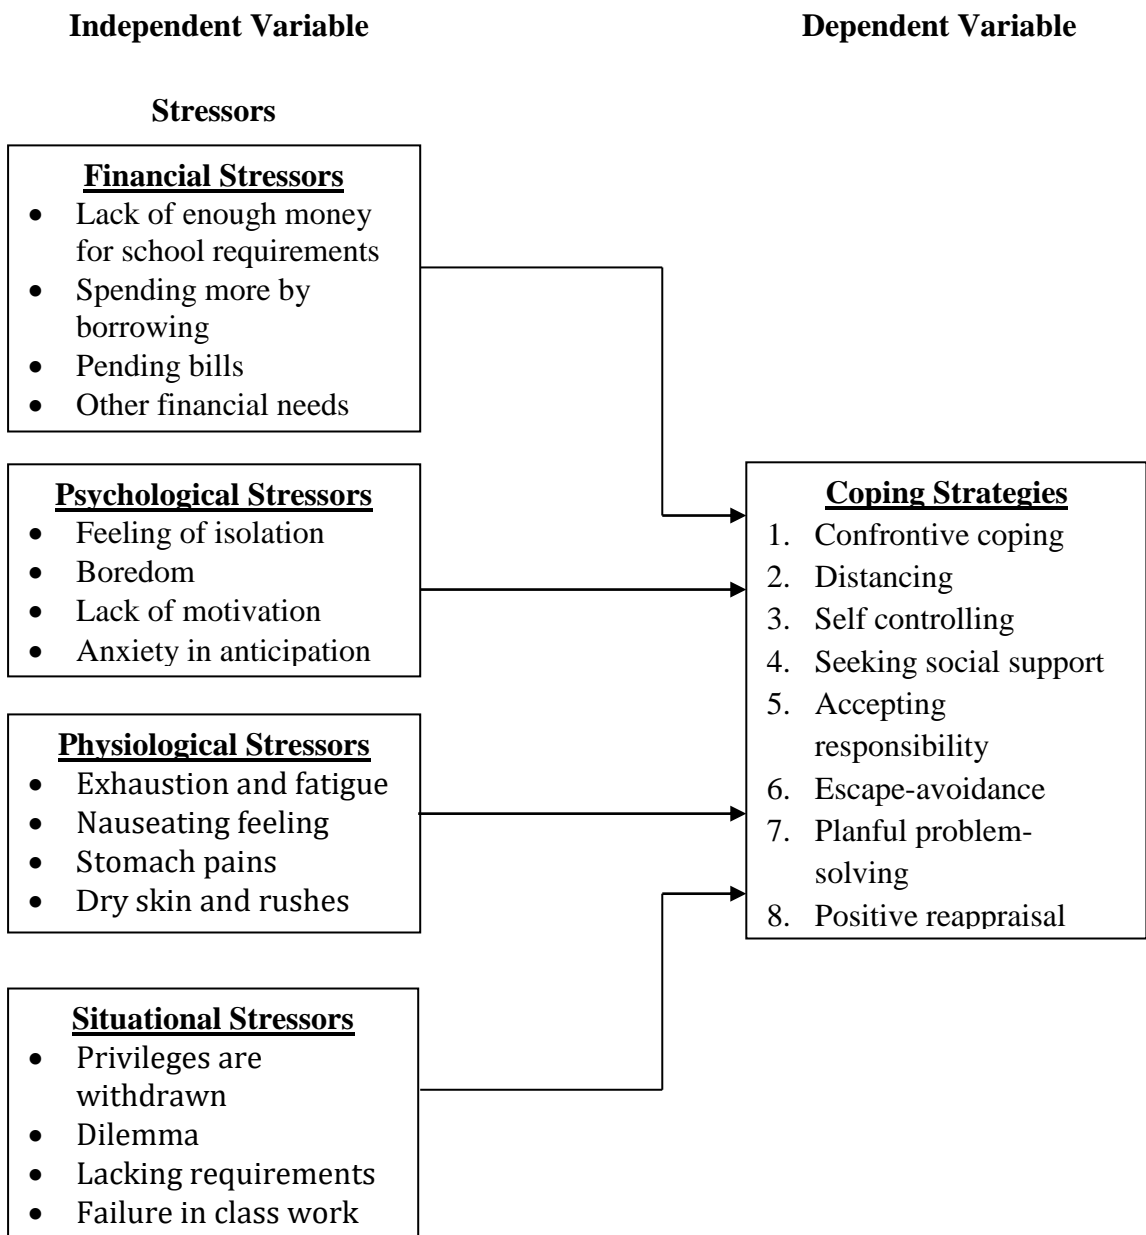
Independent Variable

Dependent Variable

Stressors

Financial Stressors
- Lack of enough money for school requirements
- Spending more by borrowing
- Pending bills
- Other financial needs

Psychological Stressors
- Feeling of isolation
- Boredom
- Lack of motivation
- Anxiety in anticipation

Physiological Stressors
- Exhaustion and fatigue
- Nauseating feeling
- Stomach pains
- Dry skin and rushes

Situational Stressors
- Privileges are withdrawn
- Dilemma
- Lacking requirements
- Failure in class work

Coping Strategies
1. Confrontive coping
2. Distancing
3. Self controlling
4. Seeking social support
5. Accepting responsibility
6. Escape-avoidance
7. Planful problem-solving
8. Positive reappraisal